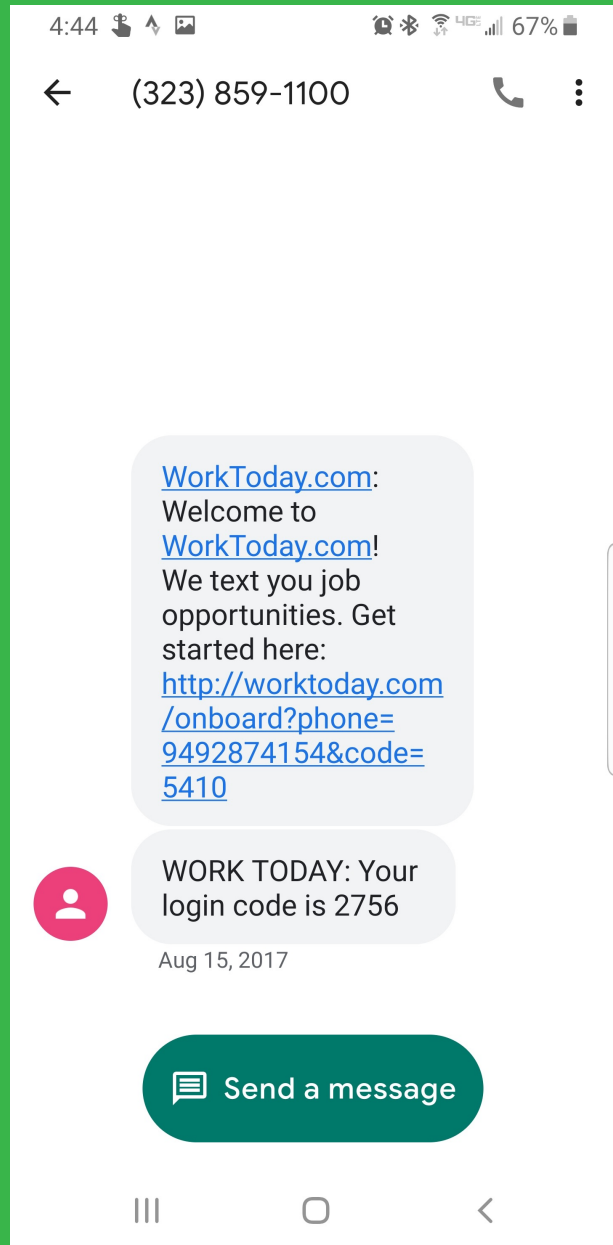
4:44 4G 67%

(323) 859-1100

WorkToday.com: Welcome to WorkToday.com! We text you job opportunities. Get started here: http://worktoday.com/onboard?phone=9492874154&code=5410

WORK TODAY: Your login code is 2756

Aug 15, 2017

Send a message